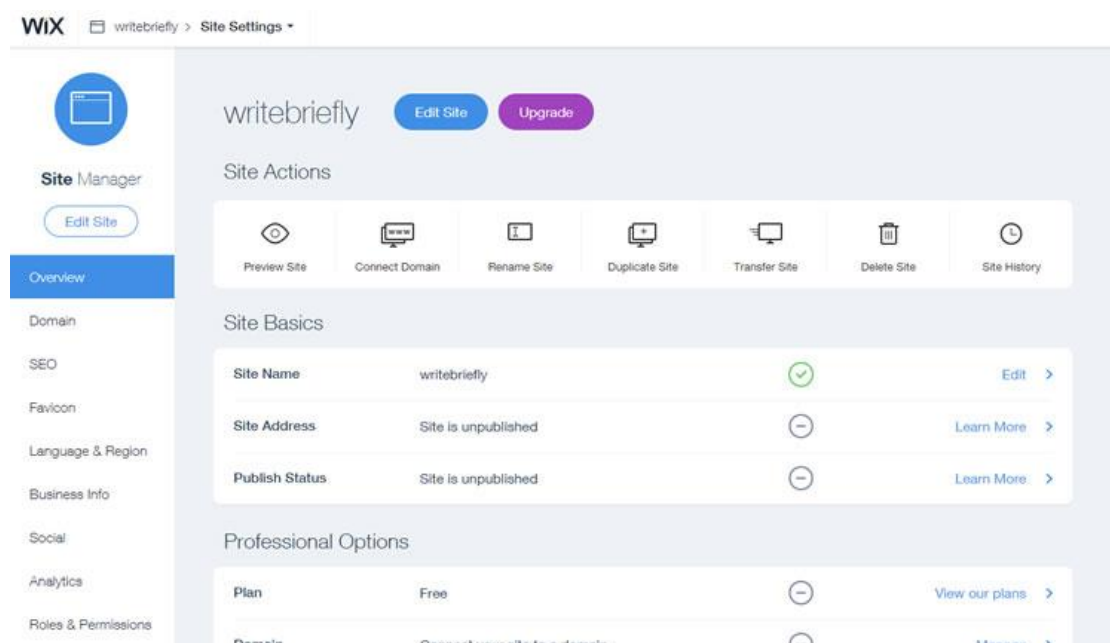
WiX writebriefly > Site Settings ▾

Site Manager

Edit Site

Overview

Domain

SEO

Favicon

Language & Region

Business Info

Social

Analytics

Roles & Permissions

writebriefly Edit Site Upgrade

Site Actions

Preview Site
Connect Domain
Rename Site
Duplicate Site
Transfer Site
Delete Site
Site History

Site Basics

| | | |
|---|---|---|
| Site Name | writebriefly | Edit > |
| Site Address | Site is unpublished | Learn More > |
| Publish Status | Site is unpublished | Learn More > |

Professional Options

| | | |
|---|---|---|
| Plan | Free | View our plans > |
| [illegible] | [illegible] | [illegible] > |